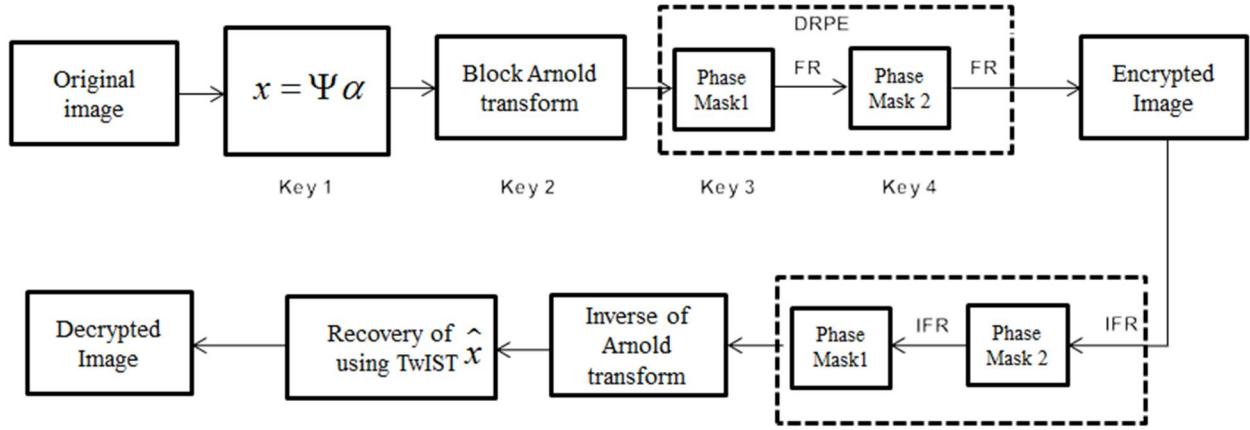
Original image

$x = \Psi \alpha$

Key 1

Block Arnold transform

Key 2

DRPE

Phase Mask1

FR

Phase Mask 2

FR

Key 3

Key 4

Encrypted Image

IFR

Phase Mask 2

IFR

Phase Mask1

Inverse of Arnold transform

Recovery of $\hat{x}$ using TwIST

Decrypted Image